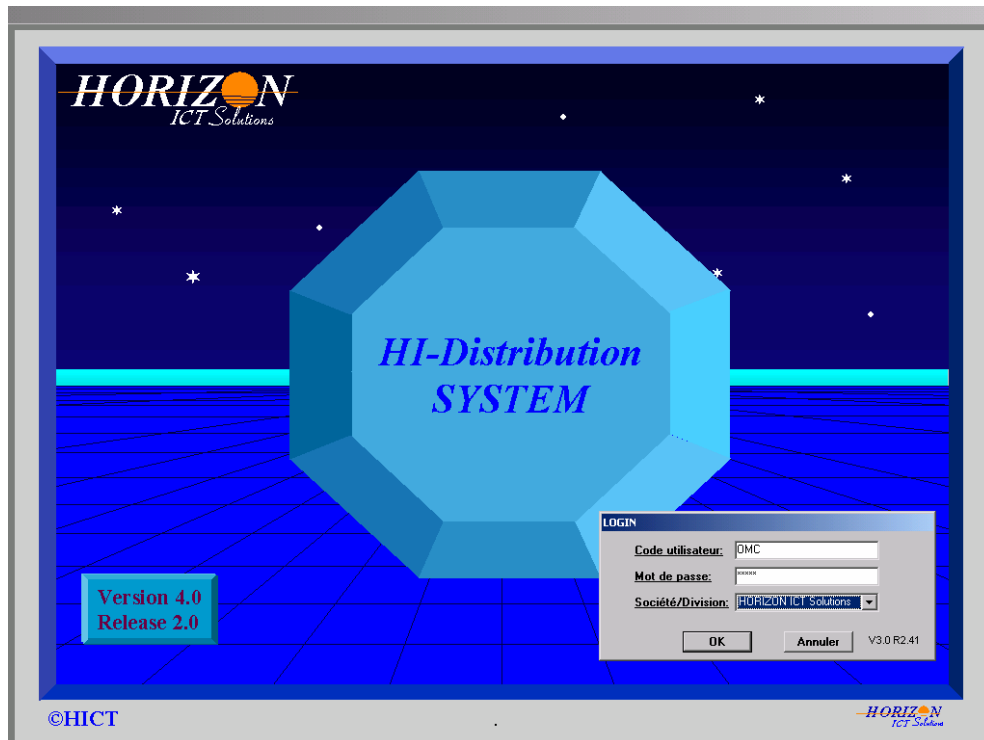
HORIZON
ICT Solutions

HI-Distribution
SYSTEM

Version 4.0
Release 2.0

LOGIN
Code utilisateur: OMC
Mot de passe: *****
Société/Division: HORIZON ICT Solutions
OK
Annuler
V3.0 R2.41

©HICT

HORIZON
ICT Solutions